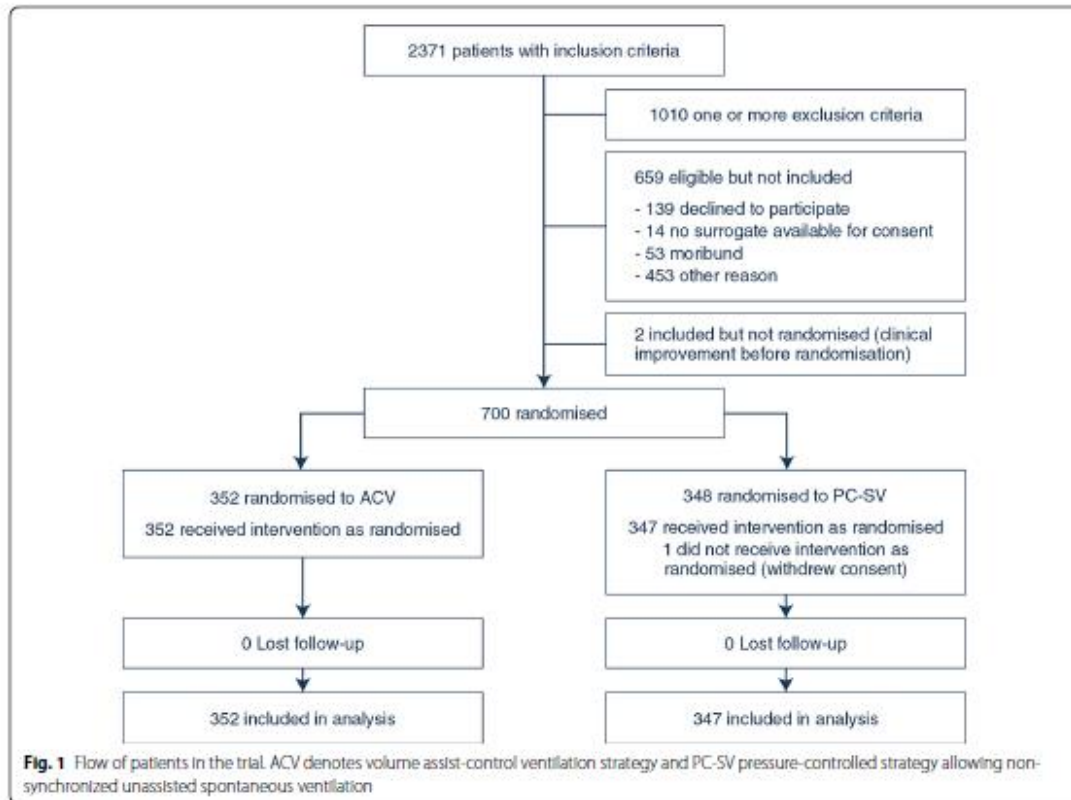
2371 patients with inclusion criteria

1010 one or more exclusion criteria

659 eligible but not included

- 139 declined to participate
- 14 no surrogate available for consent
- 53 moribund
- 453 other reason

2 included but not randomised (clinical improvement before randomisation)

700 randomised

352 randomised to ACV

352 received intervention as randomised

348 randomised to PC-SV

347 received intervention as randomised
1 did not receive intervention as randomised (withdrew consent)

0 Lost follow-up

0 Lost follow-up

352 included in analysis

347 included in analysis

**Fig. 1** Flow of patients in the trial. ACV denotes volume assist-control ventilation strategy and PC-SV pressure-controlled strategy allowing non-synchronized unassisted spontaneous ventilation